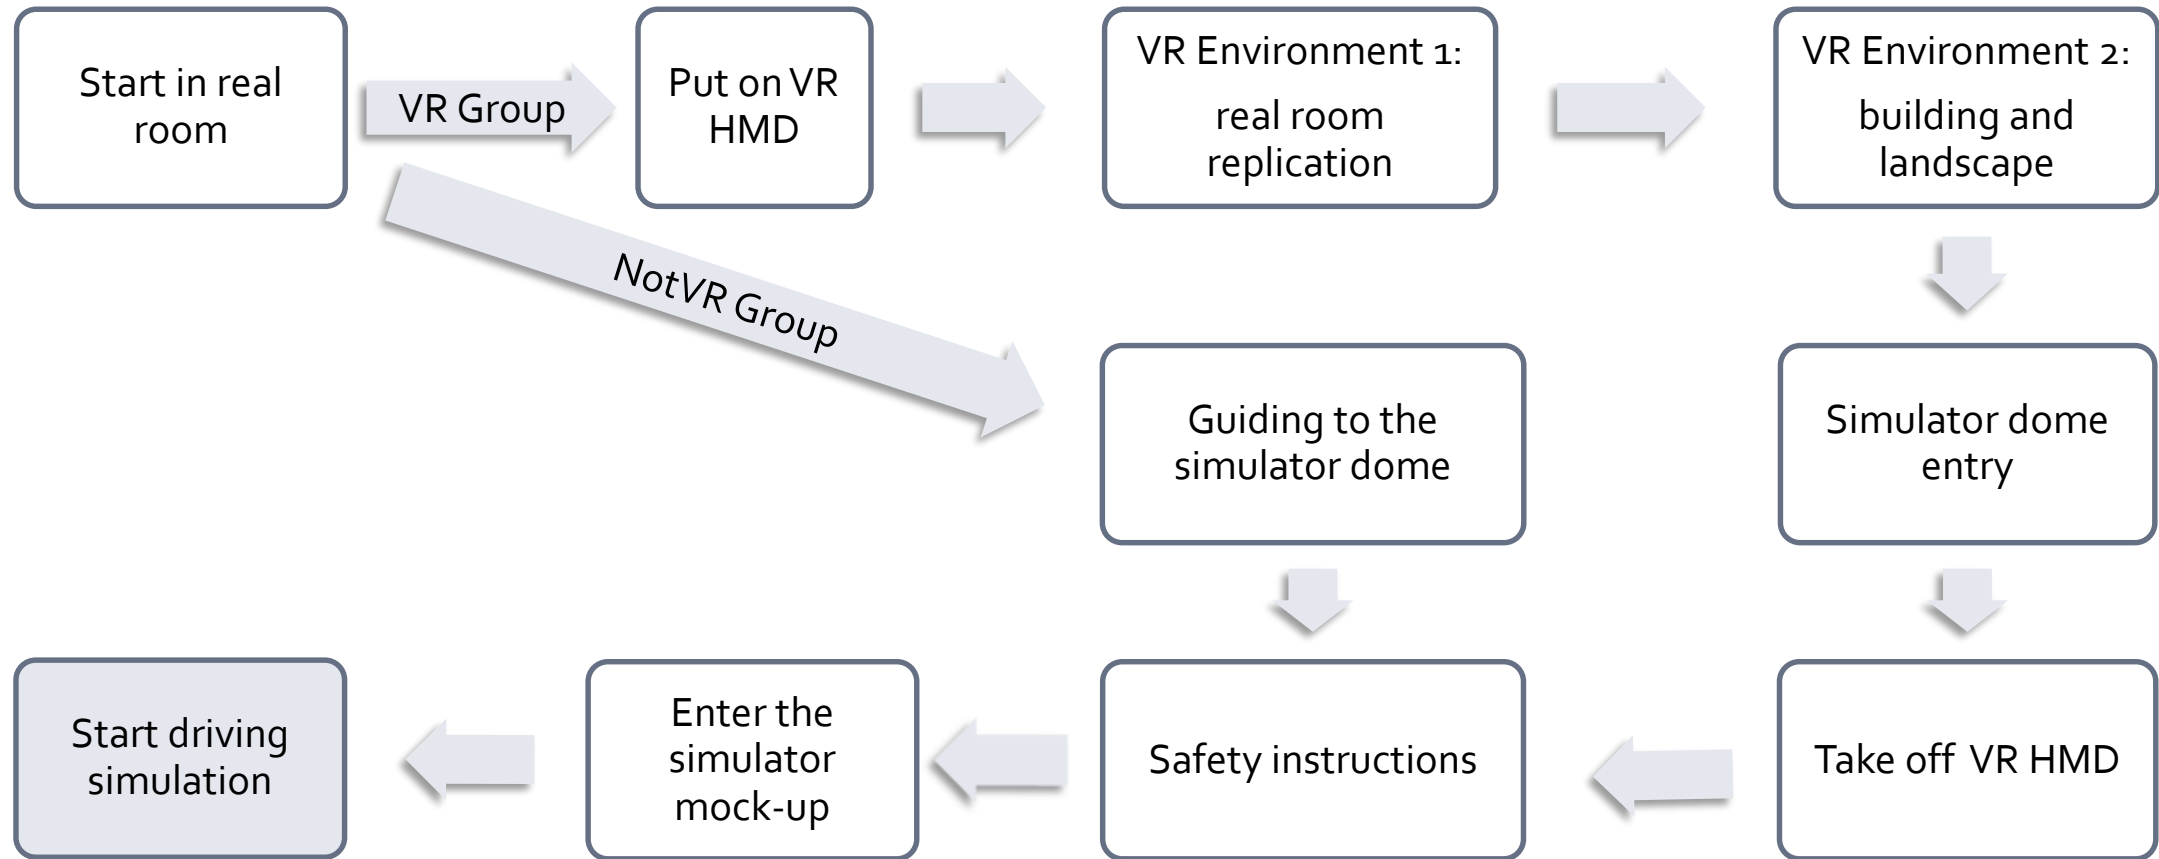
Start in real room

VR Group

Put on VR HMD

VR Environment 1:
real room replication

VR Environment 2:
building and landscape

NotVR Group

Guiding to the simulator dome

Simulator dome entry

Start driving simulation

Enter the simulator mock-up

Safety instructions

Take off VR HMD